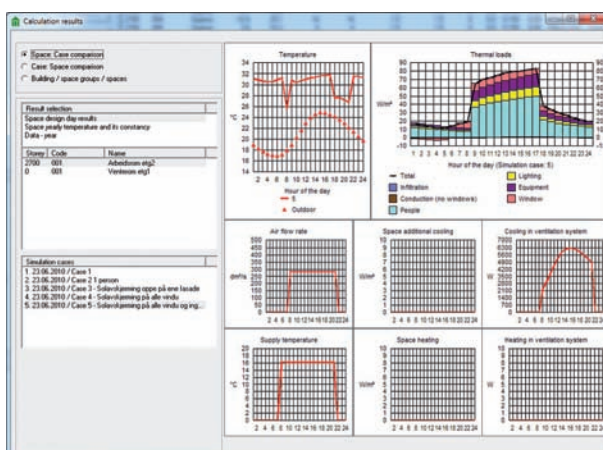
Calculation results

Space: Case comparison
Case: Space comparison
Building / space groups / spaces

Result selection
Space design day results
Space yearly temperature and its constancy
Data - year

| Storey | Code | Name |
|---|---|---|
| 2700 | 001 | Arbeidsrom etg2 |
| 0 | 001 | Venterom etg1 |

Simulation cases
1. 23.06.2010 / Case 1
2. 23.06.2010 / Case 2 1 person
3. 23.06.2010 / Case 3 - Solavskjerming oppe på ene fasade
4. 23.06.2010 / Case 4 - Solavskjerming på alle vindu
5. 23.06.2010 / Case 5 - Solavskjerming på alle vindu og ing...

Temperature
°C
34 32 30 28 26 24 22 20 18 16 14
2 4 6 8 10 12 14 16 18 20 22 24
Hour of the day
5
Outdoor

Thermal loads
W/m²
90 80 70 60 50 40 30 20 10 0 -10
1 2 3 4 5 6 7 8 9 10 11 12 13 14 15 16 17 18 19 20 21 22 23 24
Hour of the day (Simulation case: 5)
Total
Infiltration
Conduction (no windows)
People
Lighting
Equipment
Window

Air flow rate
dm³/s
500 450 400 350 300 250 200 150 100 50 0
2 4 6 8 10 12 14 16 18 20 22 24

Space additional cooling
W/m²
10 9 8 7 6 5 4 3 2 1 0
2 4 6 8 10 12 14 16 18 20 22 24

Cooling in ventilation system
W
7000 6300 5600 4900 4200 3500 2800 2100 1400 700 0
2 4 6 8 10 12 14 16 18 20 22 24

Supply temperature
°C
20 18 16 14 12 10 8 6 4 2 0
2 4 6 8 10 12 14 16 18 20 22 24

Space heating
W/m²
10 9 8 7 6 5 4 3 2 1 0
2 4 6 8 10 12 14 16 18 20 22 24

Heating in ventilation system
W
10 9 8 7 6 5 4 3 2 1 0
2 4 6 8 10 12 14 16 18 20 22 24